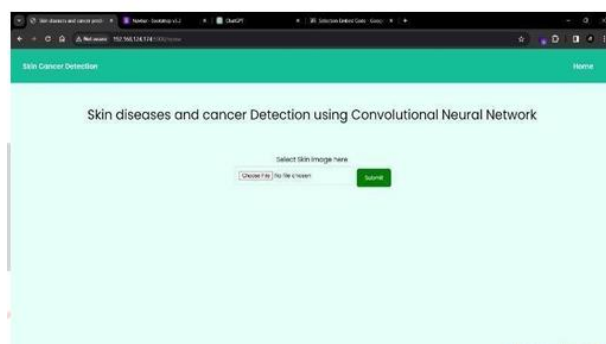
Skin diseases and cancer predi | Navbar · Bootstrap v5.2 | ChatGPT | Selection Embed Code - Goog

Not secure 192.168.124.174:5000/index

Skin Cancer Detection

Home

Skin diseases and cancer Detection using Convolutional Neural Network

Select Skin image here

Choose File No file chosen

Submit